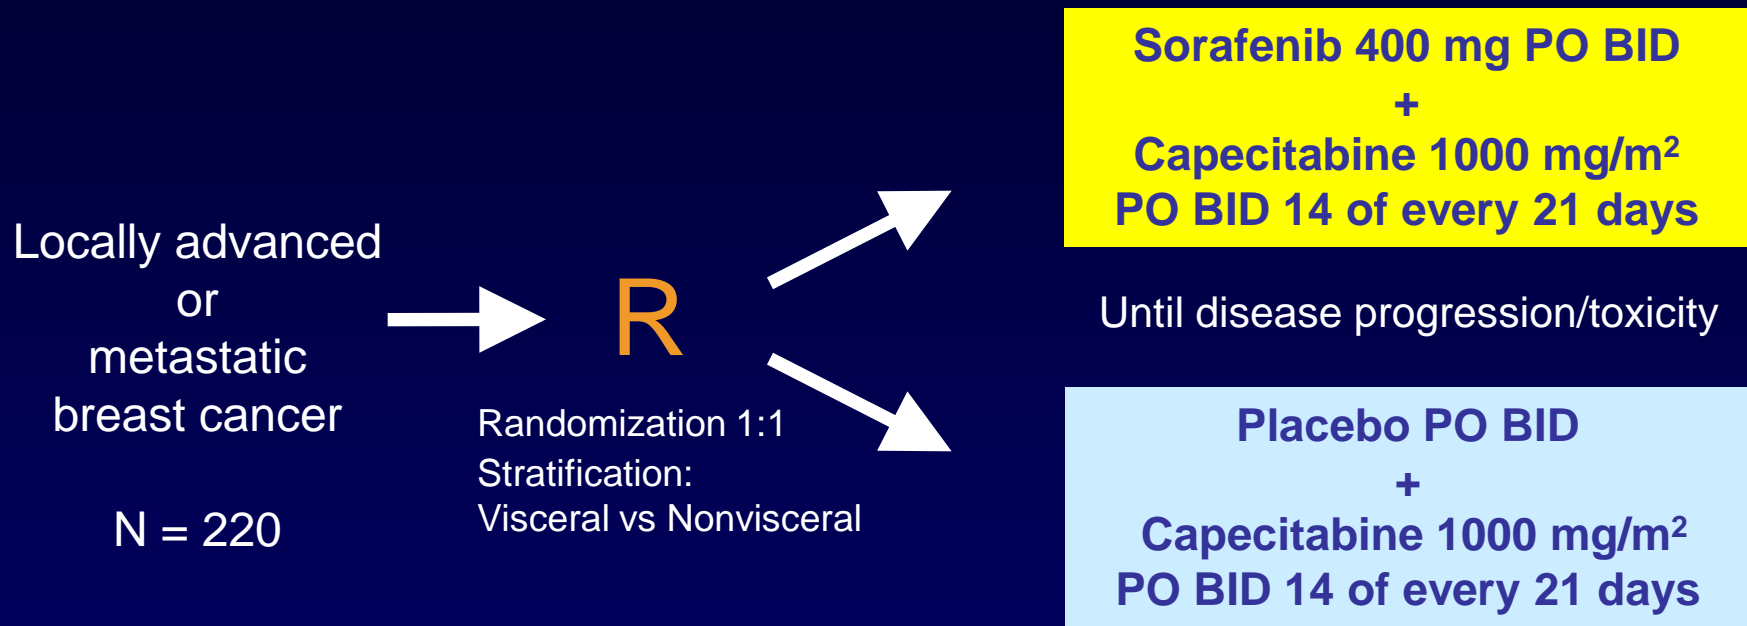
Locally advanced
or
metastatic
breast cancer

N = 220

R

Randomization 1:1
Stratification:
Visceral vs Nonvisceral

Sorafenib 400 mg PO BID
+
Capecitabine 1000 mg/m$^2$
PO BID 14 of every 21 days

Until disease progression/toxicity

Placebo PO BID
+
Capecitabine 1000 mg/m$^2$
PO BID 14 of every 21 days